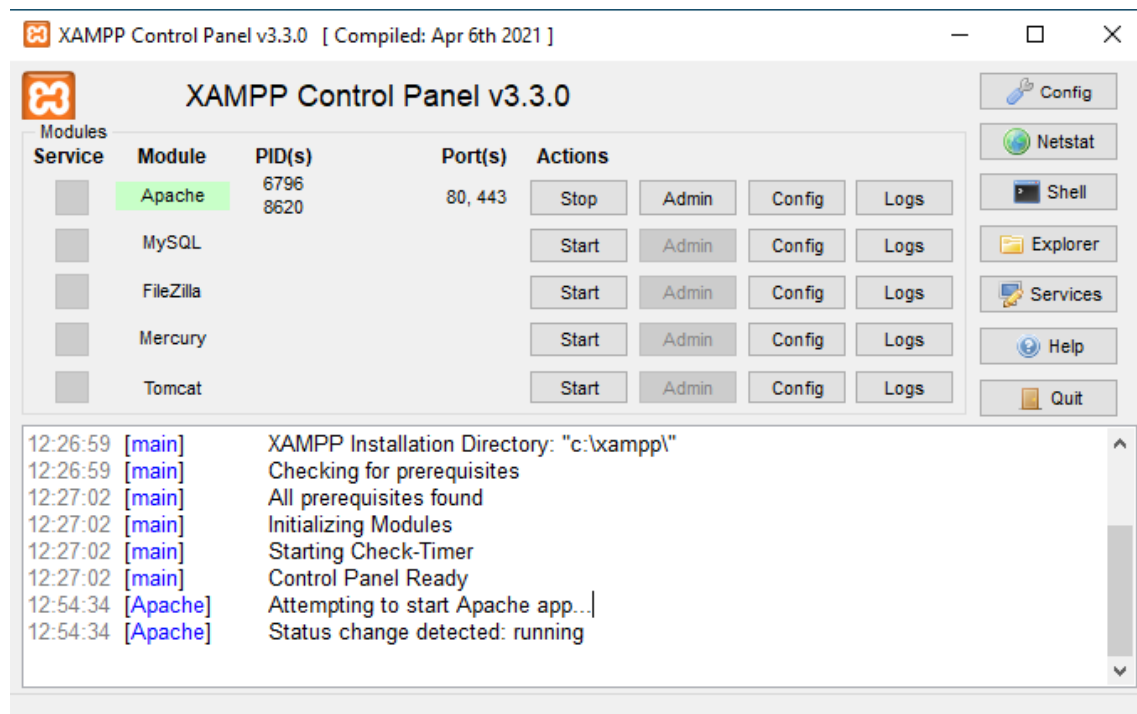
XAMPP Control Panel v3.3.0 [ Compiled: Apr 6th 2021 ]

XAMPP Control Panel v3.3.0

Config
Netstat
Shell
Explorer
Services
Help
Quit

Modules

| Service | Module | PID(s) | Port(s) | Actions | | | |
|---|---|---|---|---|---|---|---|
| | Apache | 6796 8620 | 80, 443 | Stop | Admin | Config | Logs |
| | MySQL | | | Start | Admin | Config | Logs |
| | FileZilla | | | Start | Admin | Config | Logs |
| | Mercury | | | Start | Admin | Config | Logs |
| | Tomcat | | | Start | Admin | Config | Logs |

12:26:59 [main] XAMPP Installation Directory: "c:\xampp\"
12:26:59 [main] Checking for prerequisites
12:27:02 [main] All prerequisites found
12:27:02 [main] Initializing Modules
12:27:02 [main] Starting Check-Timer
12:27:02 [main] Control Panel Ready
12:54:34 [Apache] Attempting to start Apache app...
12:54:34 [Apache] Status change detected: running